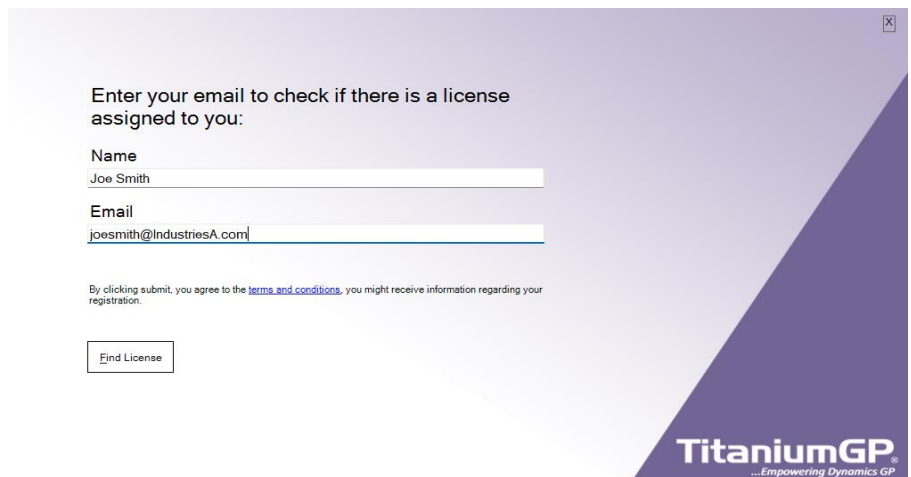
X

Enter your email to check if there is a license assigned to you:

Name

Joe Smith

Email

joesmith@IndustriesA.com

By clicking submit, you agree to the terms and conditions, you might receive information regarding your registration.

Find License

TitaniumGP®
...Empowering Dynamics GP